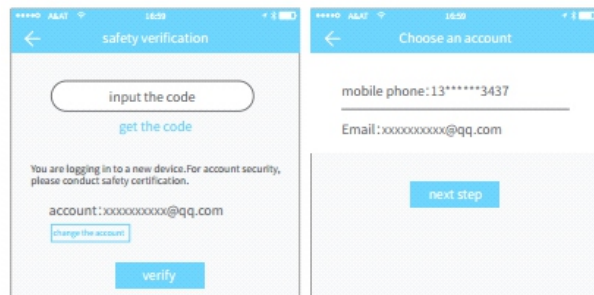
●●●●○ A&AT 16:59

safety verification

input the code

get the code

You are logging in to a new device. For account security, please conduct safety certification.

account: xxxxxxxxxx@qq.com

change the account

verify

●●●●○ A&AT 16:59

Choose an account

mobile phone: 13******3437

Email: xxxxxxxxxx@qq.com

next step